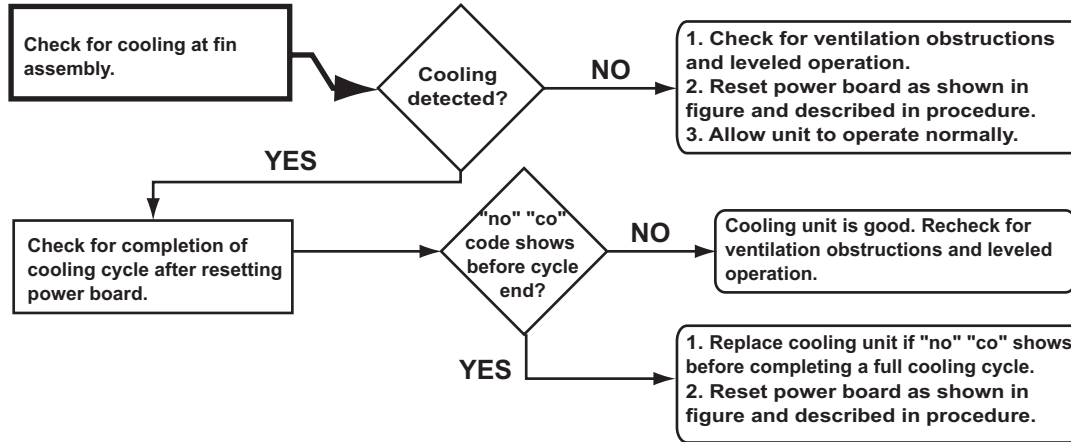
Check for cooling at fin assembly.

Cooling detected?

NO

1. Check for ventilation obstructions and leveled operation.
2. Reset power board as shown in figure and described in procedure.
3. Allow unit to operate normally.

YES

Check for completion of cooling cycle after resetting power board.

"no" "co" code shows before cycle end?

NO

Cooling unit is good. Recheck for ventilation obstructions and leveled operation.

YES

1. Replace cooling unit if "no" "co" shows before completing a full cooling cycle.
2. Reset power board as shown in figure and described in procedure.